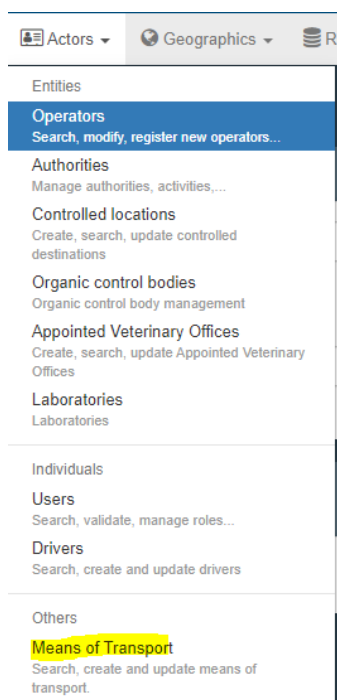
Actors ▾ Geographics ▾ R

Entities

Operators
Search, modify, register new operators...

Authorities
Manage authorities, activities,...

Controlled locations
Create, search, update controlled destinations

Organic control bodies
Organic control body management

Appointed Veterinary Offices
Create, search, update Appointed Veterinary Offices

Laboratories
Laboratories

Individuals

Users
Search, validate, manage roles...

Drivers
Search, create and update drivers

Others

Means of Transport
Search, create and update means of transport.